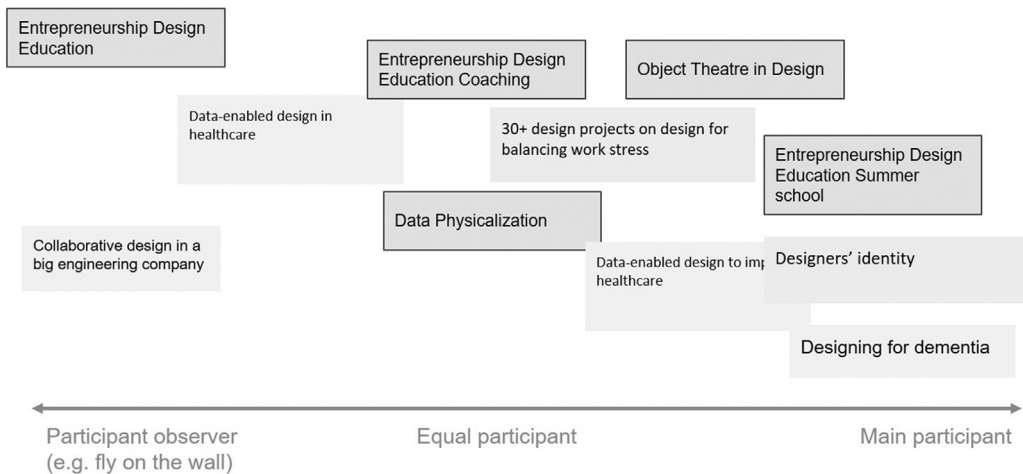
Entrepreneurship Design Education

Entrepreneurship Design Education Coaching

Object Theatre in Design

Data-enabled design in healthcare

30+ design projects on design for balancing work stress

Entrepreneurship Design Education Summer school

Data Physicalization

Collaborative design in a big engineering company

Data-enabled design to imp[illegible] healthcare

Designers' identity

Designing for dementia

Participant observer (e.g. fly on the wall)

Equal participant

Main participant